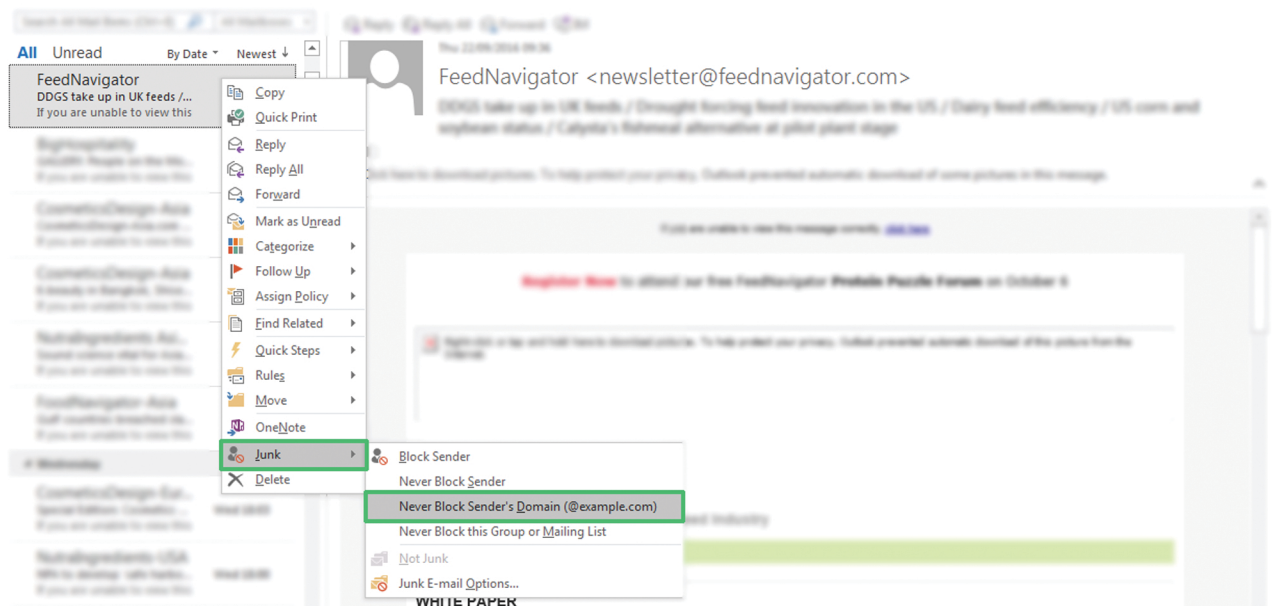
Search All Mail Boxes (Ctrl+E) All Mailboxes

All Unread By Date Newest

FeedNavigator
DDGS take up in UK feeds /...
If you are unable to view this

BigHospitality
CosmeticsDesign-Asia
CosmeticsDesign-Asia
NutraIngredients-Asia
FoodNavigator-Asia
Wednesday
CosmeticsDesign-Eur...
NutraIngredients-USA

Reply Reply All Forward IM

Thu 22/09/2016 09:36

FeedNavigator <newsletter@feednavigator.com>

DDGS take up in UK feeds / Drought forcing feed innovation in the US / Dairy feed efficiency / US corn and soybean status / Calysta's fishmeal alternative at pilot plant stage

Click here to download pictures. To help protect your privacy, Outlook prevented automatic download of some pictures in this message.

If you are unable to view this message correctly, click here

Register Now to attend our free FeedNavigator Protein Puzzle Forum on October 6

Right-click or tap and hold here to download pictures. To help protect your privacy, Outlook prevented automatic download of this picture from the Internet.

Copy
Quick Print
Reply
Reply All
Forward
Mark as Unread
Categorize
Follow Up
Assign Policy
Find Related
Quick Steps
Rules
Move
OneNote
Junk
Delete

Block Sender
Never Block Sender
Never Block Sender's Domain (@example.com)
Never Block this Group or Mailing List
Not Junk
Junk E-mail Options...

WHITE PAPER